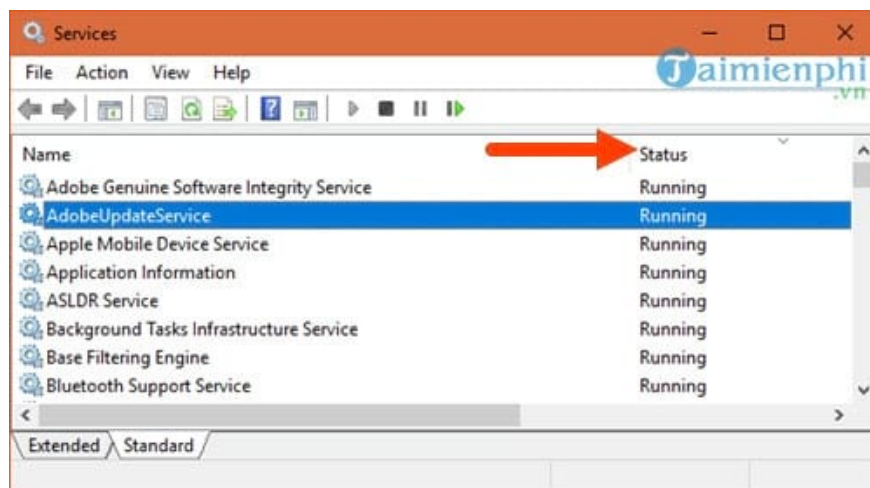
Services

File Action View Help

Taimienphi .vn

| Name | Status |
|---|---|
| Adobe Genuine Software Integrity Service | Running |
| AdobeUpdateService | Running |
| Apple Mobile Device Service | Running |
| Application Information | Running |
| ASLDR Service | Running |
| Background Tasks Infrastructure Service | Running |
| Base Filtering Engine | Running |
| Bluetooth Support Service | Running |

Extended Standard